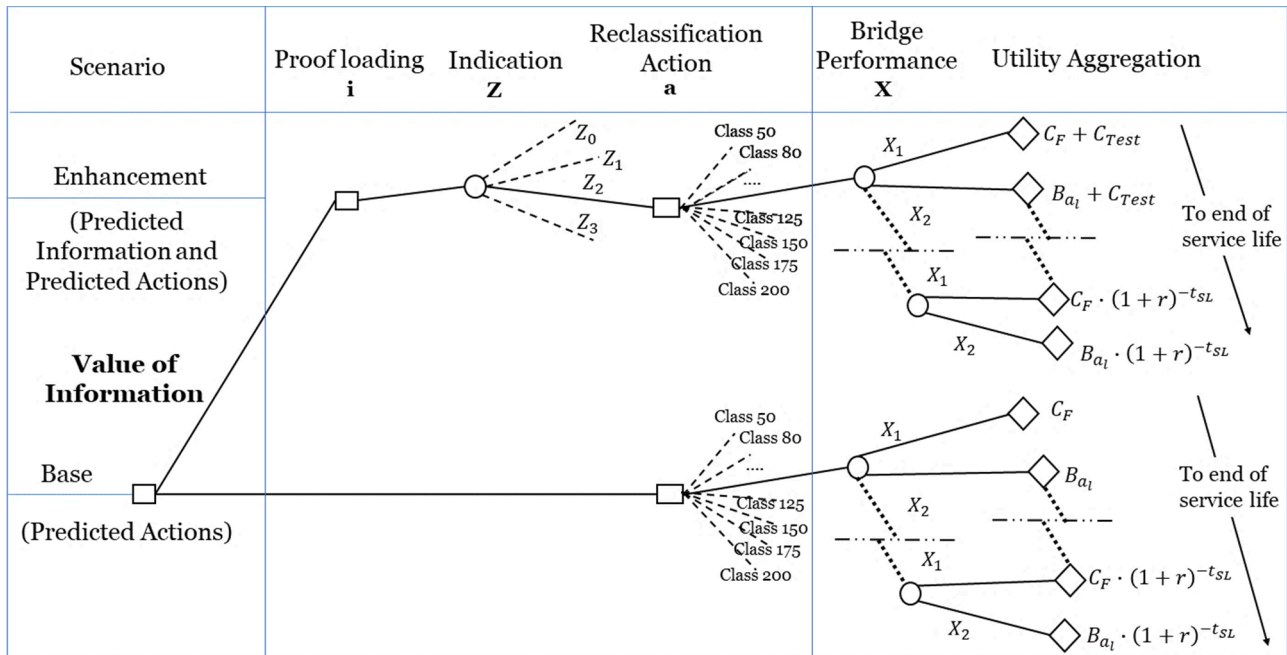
Scenario

Proof loading
i

Indication
Z

Reclassification Action
a

Bridge Performance
X

Utility Aggregation

Enhancement

(Predicted Information and Predicted Actions)

Value of Information

Base

(Predicted Actions)

$Z_0$
$Z_1$
$Z_2$
$Z_3$

Class 50
Class 80
....
Class 125
Class 150
Class 175
Class 200

$X_1$
$X_2$
$X_1$
$X_2$

$C_F + C_{Test}$
$B_{a_l} + C_{Test}$
$C_F \cdot (1+r)^{-t_{SL}}$
$B_{a_l} \cdot (1+r)^{-t_{SL}}$

To end of service life

Class 50
Class 80
....
Class 125
Class 150
Class 175
Class 200

$X_1$
$X_2$
$X_1$
$X_2$

$C_F$
$B_{a_l}$
$C_F \cdot (1+r)^{-t_{SL}}$
$B_{a_l} \cdot (1+r)^{-t_{SL}}$

To end of service life